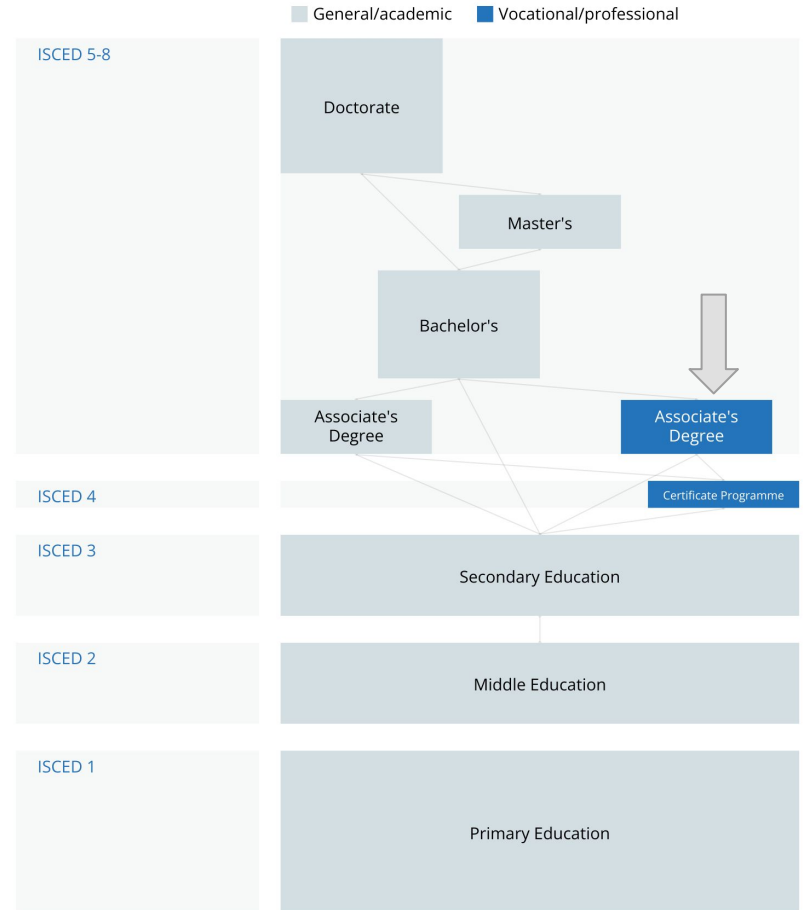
General/academic Vocational/professional

ISCED 5-8

Doctorate

Master's

Bachelor's

Associate's Degree

Associate's Degree

ISCED 4

Certificate Programme

ISCED 3

Secondary Education

ISCED 2

Middle Education

ISCED 1

Primary Education